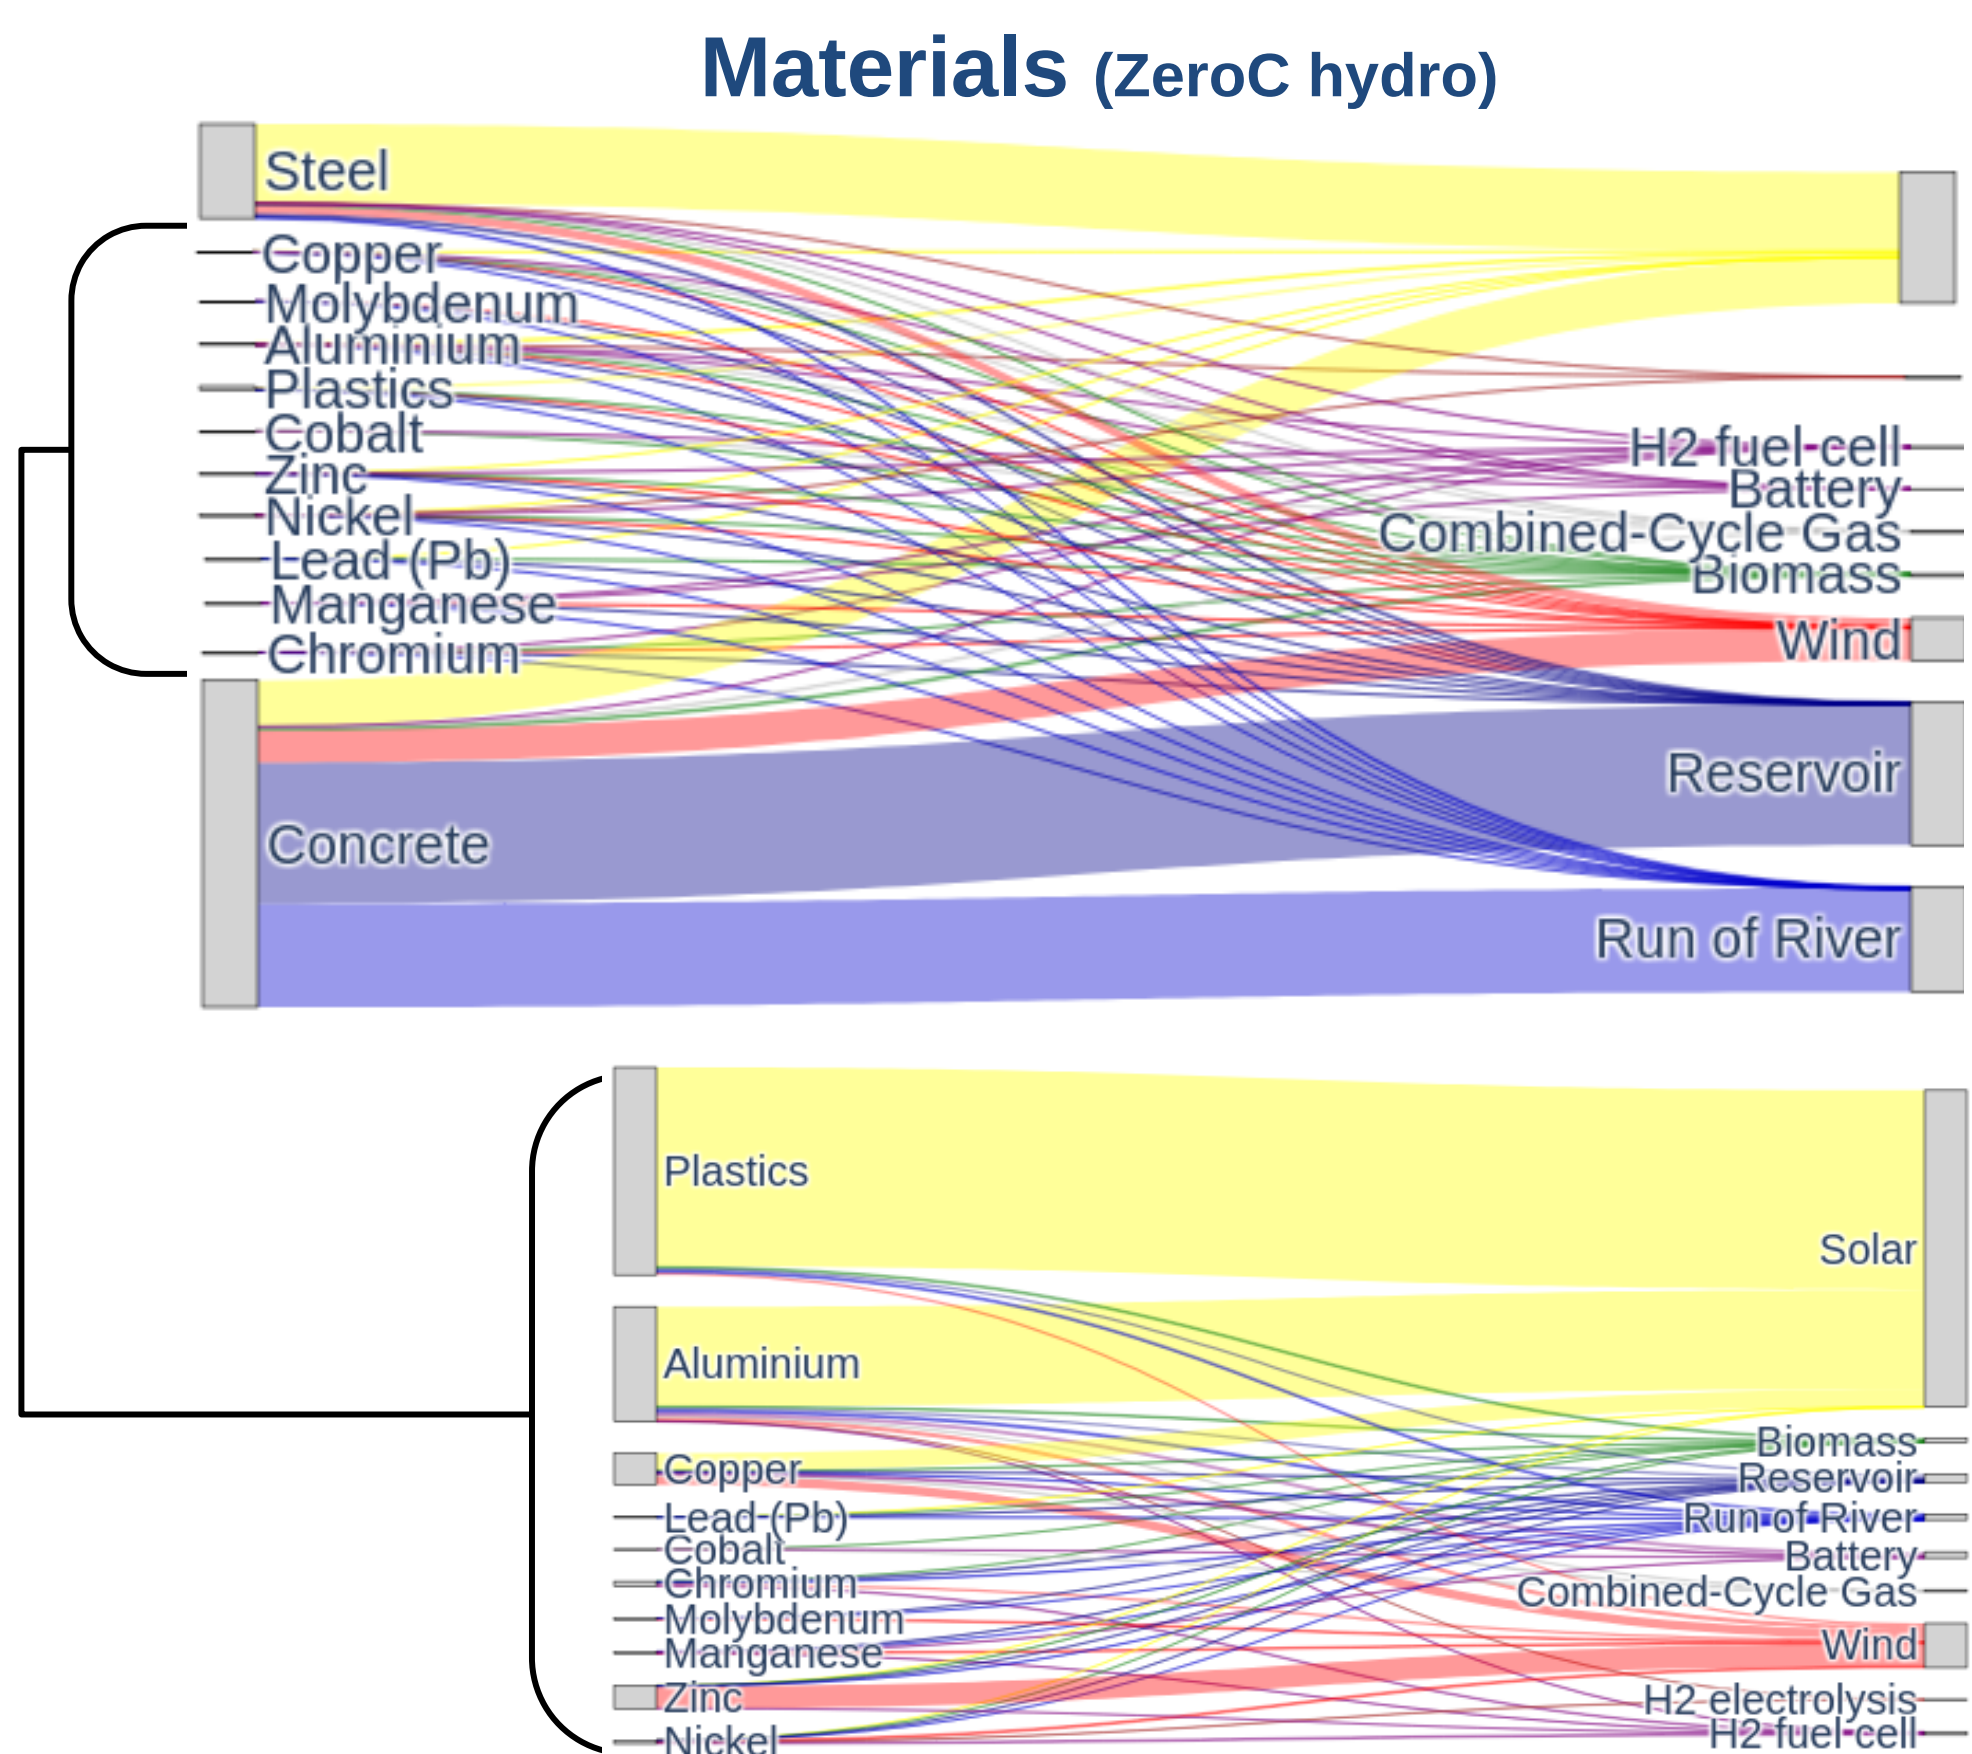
Materials (ZeroC hydro)

Steel
Copper
Molybdenum
Aluminium
Plastics
Cobalt
Zinc
Nickel
Lead (Pb)
Manganese
Chromium
Concrete

H2 fuel cell
Battery
Combined-Cycle Gas
Biomass
Wind
Reservoir
Run of River

Plastics
Aluminium
Copper
Lead (Pb)
Cobalt
Chromium
Molybdenum
Manganese
Zinc
Nickel

Solar
Biomass
Reservoir
Run of River
Battery
Combined-Cycle Gas
Wind
H2 electrolysis
H2 fuel cell